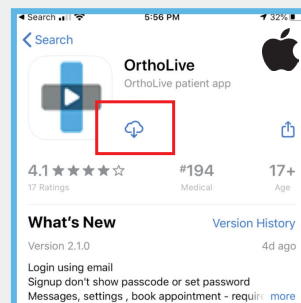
◂ Search 5:56 PM 32%

< Search

OrthoLive
OrthoLive patient app

4.1 ★★★★☆
17 Ratings

#194
Medical

17+
Age

What's New
Version History

Version 2.1.0
4d ago

Login using email
Signup don't show passcode or set password
Messages, settings , book appointment - requir more